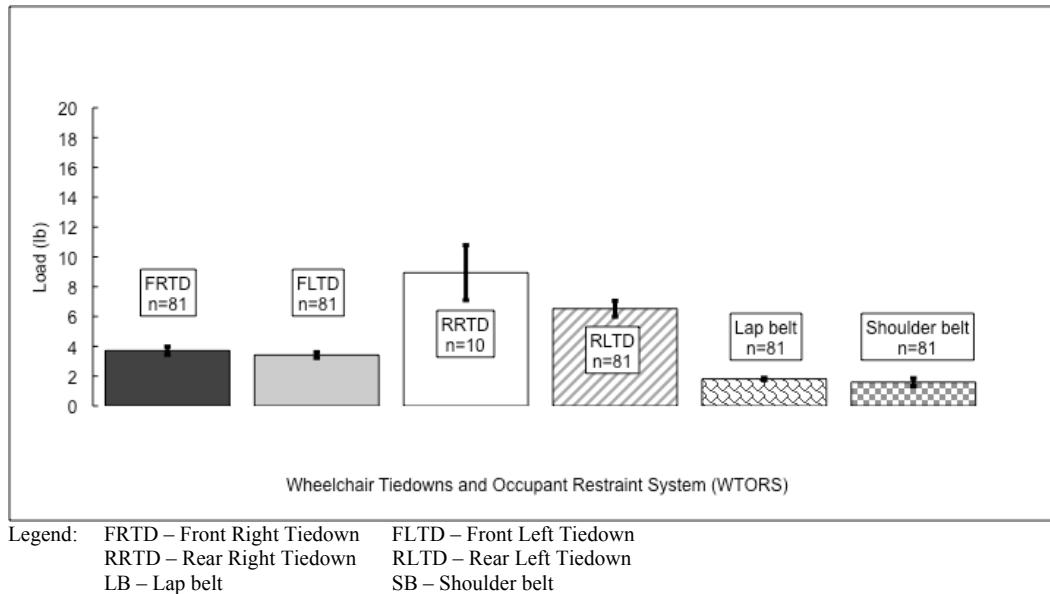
20
18
16
14
12
10
8
6
4
2
0

Load (lb)

FRTD
n=81

FLTD
n=81

RRTD
n=10

RLTD
n=81

Lap belt
n=81

Shoulder belt
n=81

Wheelchair Tiedowns and Occupant Restraint System (WTORS)

Legend: FRTD – Front Right Tiedown FLTD – Front Left Tiedown
RRTD – Rear Right Tiedown RLTD – Rear Left Tiedown
LB – Lap belt SB – Shoulder belt